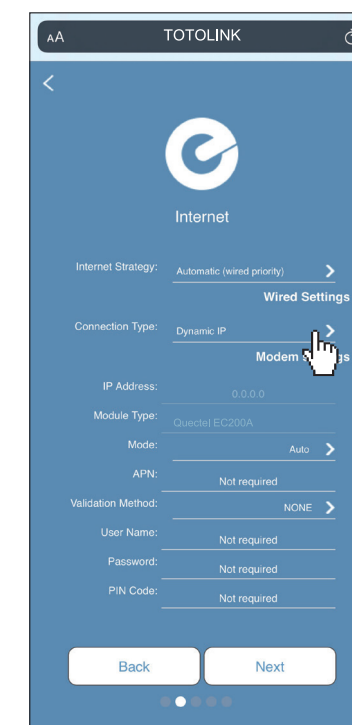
AA TOTOLINK

<

Internet

Internet Strategy: Automatic (wired priority) >

Wired Settings

Connection Type: Dynamic IP >

Modem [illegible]gs

IP Address: 0.0.0.0

Module Type: Quectel EC200A

Mode: Auto >

APN: Not required

Validation Method: NONE >

User Name: Not required

Password: Not required

PIN Code: Not required

Back

Next